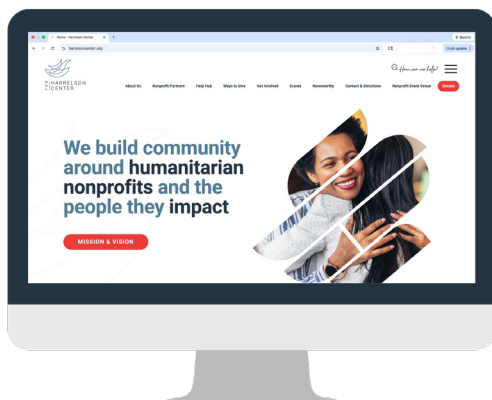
Home - Harrelson Center
harrelsoncenter.org
Restart
Finish update

THE HARRELSON CENTER

How can we help?

About Us
Nonprofit Partners
Help Hub
Ways to Give
Get Involved
Events
Newsworthy
Contact & Directions
Nonprofit Event Venue
Donate

We build community around humanitarian nonprofits and the people they impact

MISSION & VISION